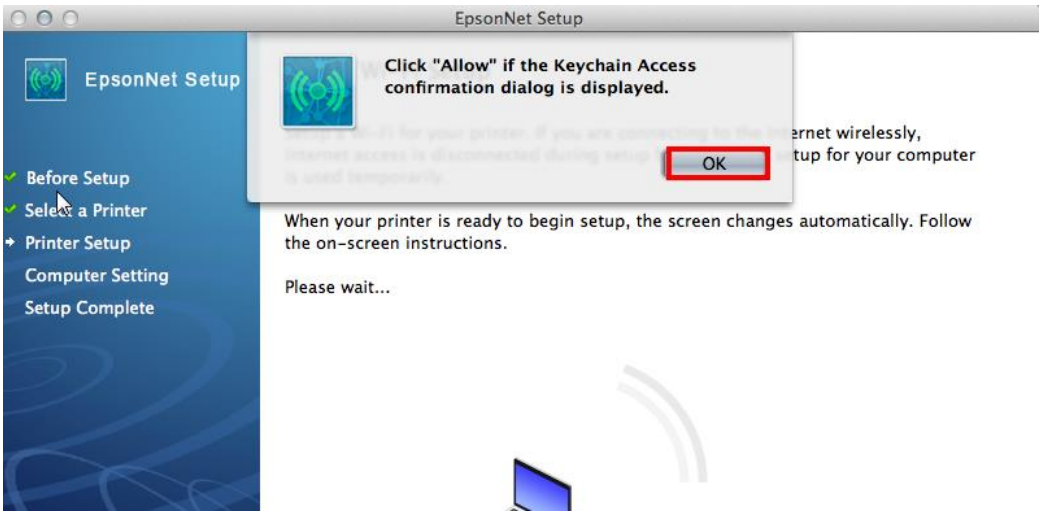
EpsonNet Setup

EpsonNet Setup

Before Setup
Select a Printer
Printer Setup
Computer Setting
Setup Complete

Click "Allow" if the Keychain Access confirmation dialog is displayed.

OK

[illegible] for your printer. If you are connecting to the Internet wirelessly, Internet access is disconnected during setup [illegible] setup for your computer is used temporarily.

When your printer is ready to begin setup, the screen changes automatically. Follow the on-screen instructions.

Please wait...